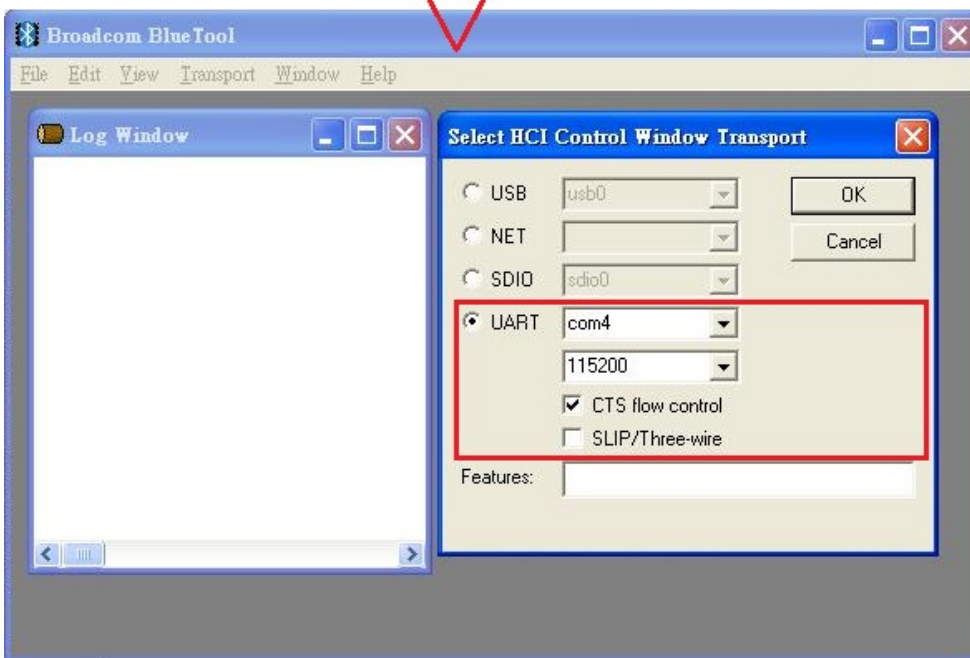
Broadcom BlueTool

File Edit View Transport Window Help

Log Window

Select HCI Control Window Transport

USB usb0

NET

SDIO sdio0

UART com4

115200

CTS flow control

SLIP/Three-wire

Features:

OK

Cancel